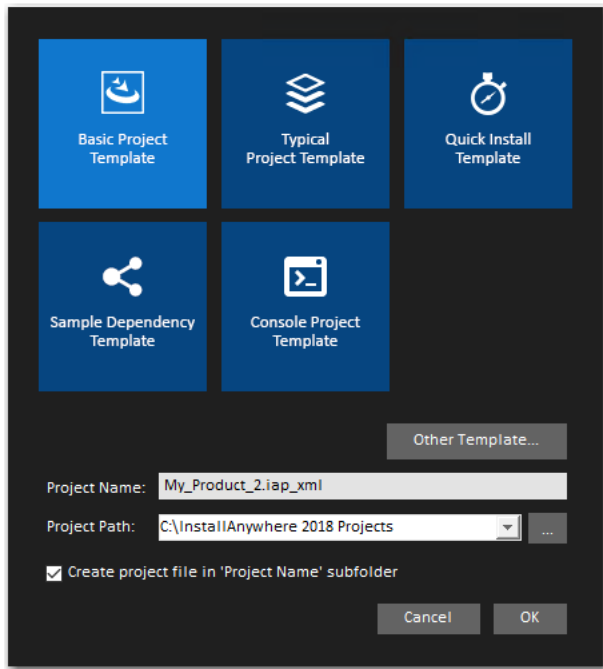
Basic Project Template

Typical Project Template

Quick Install Template

Sample Dependency Template

Console Project Template

Other Template...

Project Name: My_Product_2.iap_xml

Project Path: C:\InstallAnywhere 2018 Projects ...

Create project file in 'Project Name' subfolder

Cancel

OK